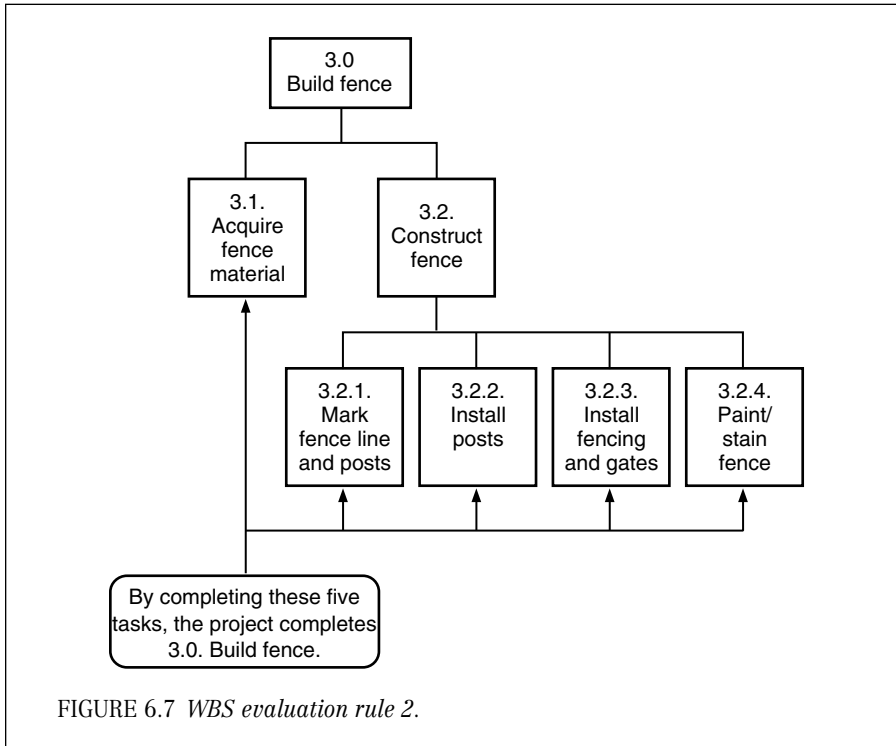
3.0
Build fence

3.1.
Acquire fence material

3.2.
Construct fence

3.2.1.
Mark fence line and posts

3.2.2.
Install posts

3.2.3.
Install fencing and gates

3.2.4.
Paint/ stain fence

By completing these five tasks, the project completes 3.0. Build fence.

FIGURE 6.7 *WBS evaluation rule 2.*